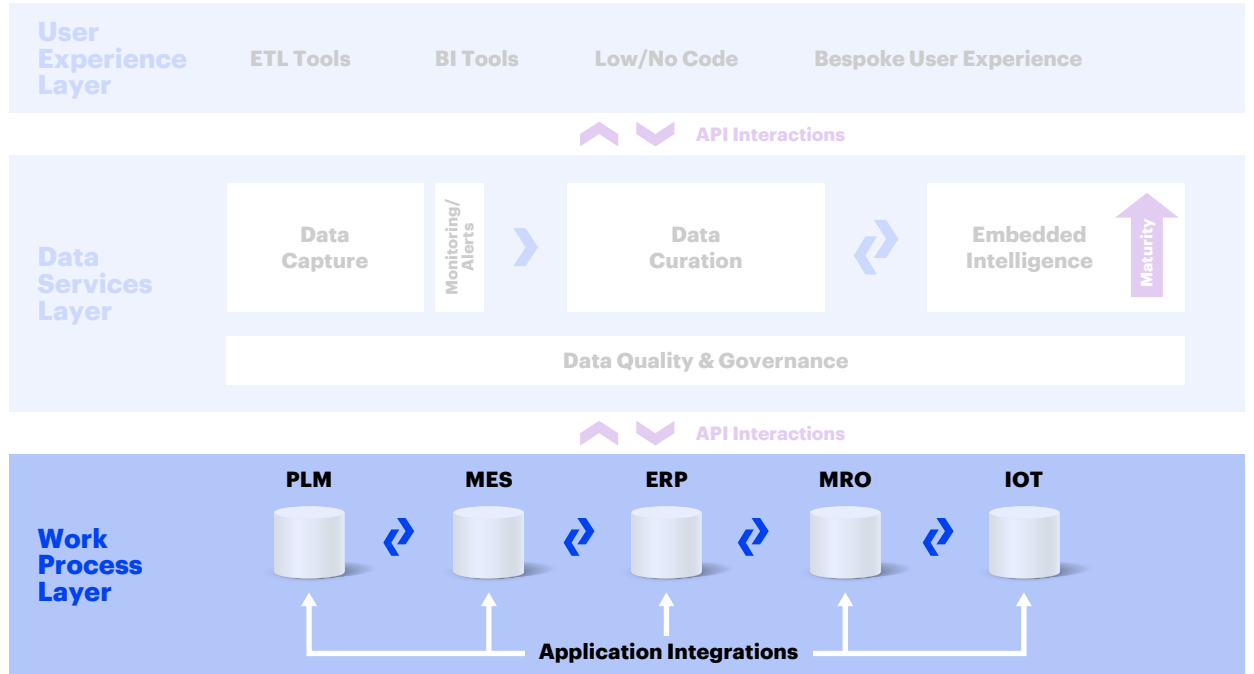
User Experience Layer

ETL Tools

BI Tools

Low/No Code

Bespoke User Experience

API Interactions

Data Services Layer

Data Capture

Monitoring/ Alerts

Data Curation

Embedded Intelligence

Maturity

Data Quality & Governance

API Interactions

Work Process Layer

PLM

MES

ERP

MRO

IOT

Application Integrations